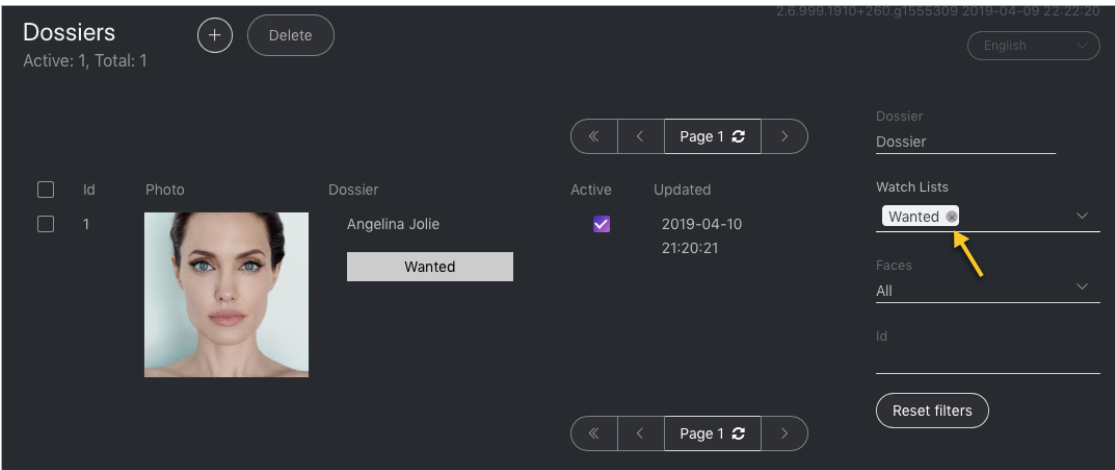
Dossiers
Active: 1, Total: 1

+ Delete

2.6.999.1910+260.g1555309 2019-04-09 22:22:20

English

« < Page 1 >

Dossier
Dossier

| Id | Photo | Dossier | Active | Updated |
|---|---|---|---|---|
| 1 | | Angelina Jolie Wanted | ✓ | 2019-04-10 21:20:21 |

Watch Lists
Wanted

Faces
All

Id

Reset filters

« < Page 1 >